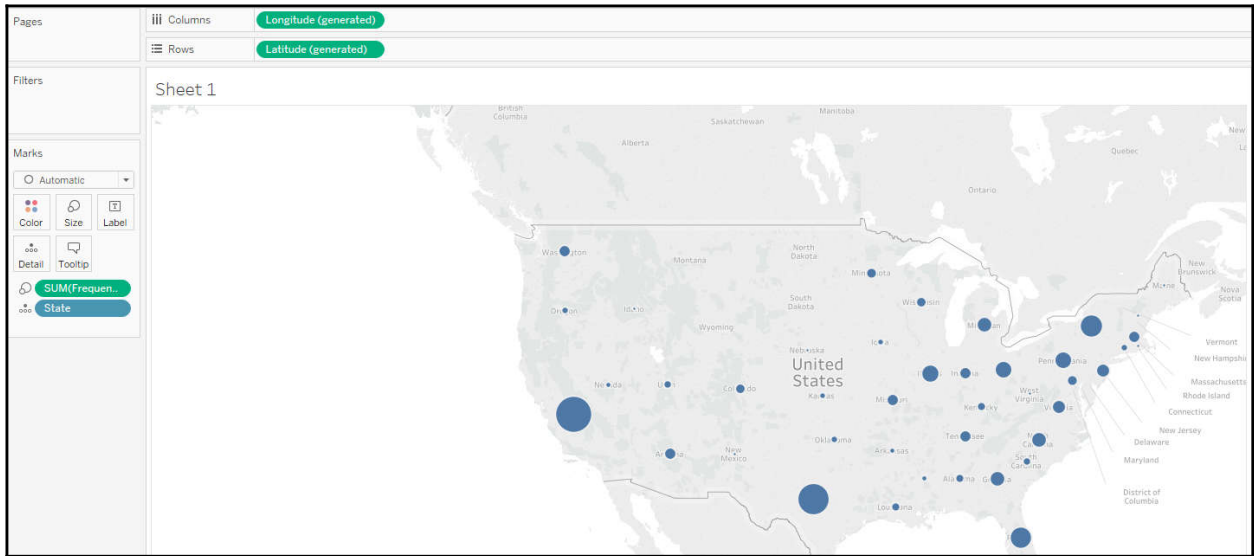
Pages

iii Columns Longitude (generated)

☰ Rows Latitude (generated)

Filters

Marks

Automatic

Color Size Label

Detail Tooltip

SUM(Frequen..

State

Sheet 1

British Columbia

Saskatchewan

Manitoba

Alberta

Quebec

New

Ontario

Washington

Montana

North Dakota

Minnesota

New Brunswick

Maine

Nova Scotia

South Dakota

Wisconsin

Oregon

Idaho

Wyoming

Michigan

Vermont

New Hampshire

Iowa

Nebraska

United States

Pennsylvania

Massachusetts

Nevada

Utah

Colorado

Illinois

Indiana

Ohio

West Virginia

Rhode Island

Kansas

Missouri

Kentucky

Virginia

Connecticut

New Jersey

Delaware

Oklahoma

Tennessee

North Carolina

Arizona

New Mexico

Arkansas

South Carolina

Maryland

Alabama

Georgia

District of Columbia

Louisiana